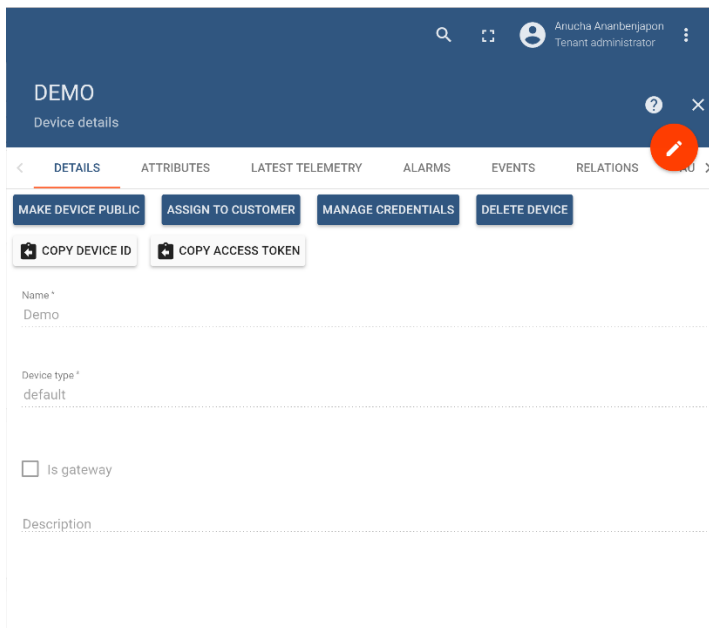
Anucha Ananbenjapon
Tenant administrator

DEMO
Device details

DETAILS ATTRIBUTES LATEST TELEMETRY ALARMS EVENTS RELATIONS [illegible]

MAKE DEVICE PUBLIC ASSIGN TO CUSTOMER MANAGE CREDENTIALS DELETE DEVICE

COPY DEVICE ID COPY ACCESS TOKEN

Name *
Demo

Device type *
default

Is gateway

Description